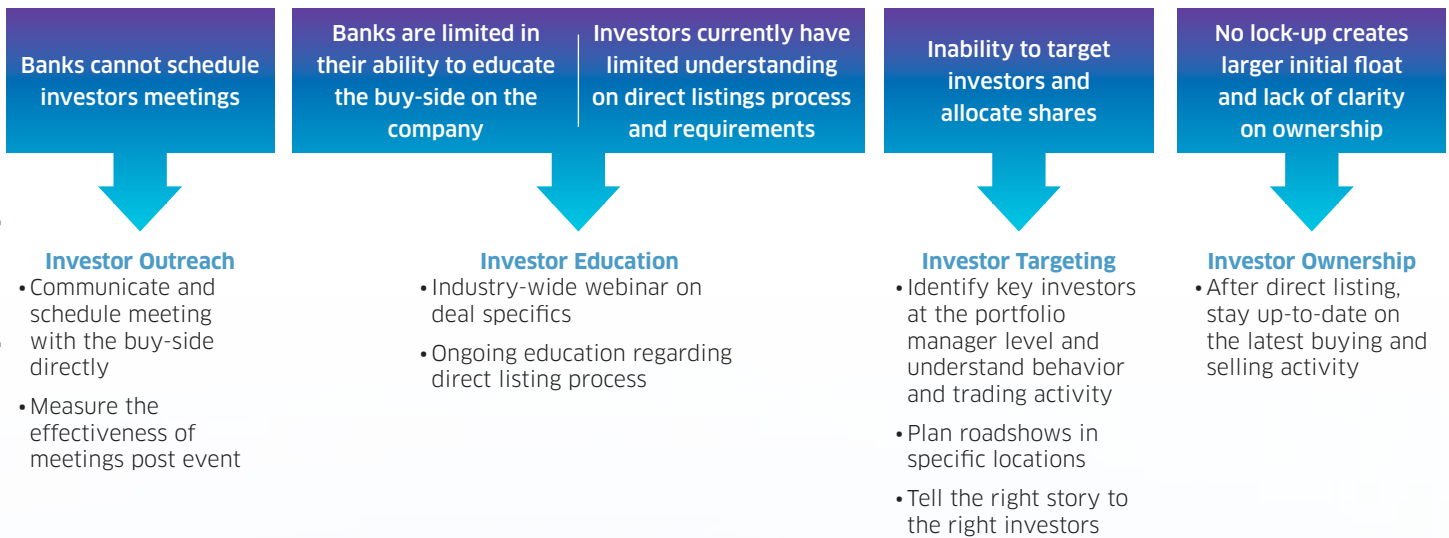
Banks cannot schedule investors meetings

Banks are limited in their ability to educate the buy-side on the company

Investors currently have limited understanding on direct listings process and requirements

Inability to target investors and allocate shares

No lock-up creates larger initial float and lack of clarity on ownership

Investor Outreach
• Communicate and schedule meeting with the buy-side directly
• Measure the effectiveness of meetings post event

Investor Education
• Industry-wide webinar on deal specifics
• Ongoing education regarding direct listing process

Investor Targeting
• Identify key investors at the portfolio manager level and understand behavior and trading activity
• Plan roadshows in specific locations
• Tell the right story to the right investors

Investor Ownership
• After direct listing, stay up-to-date on the latest buying and selling activity